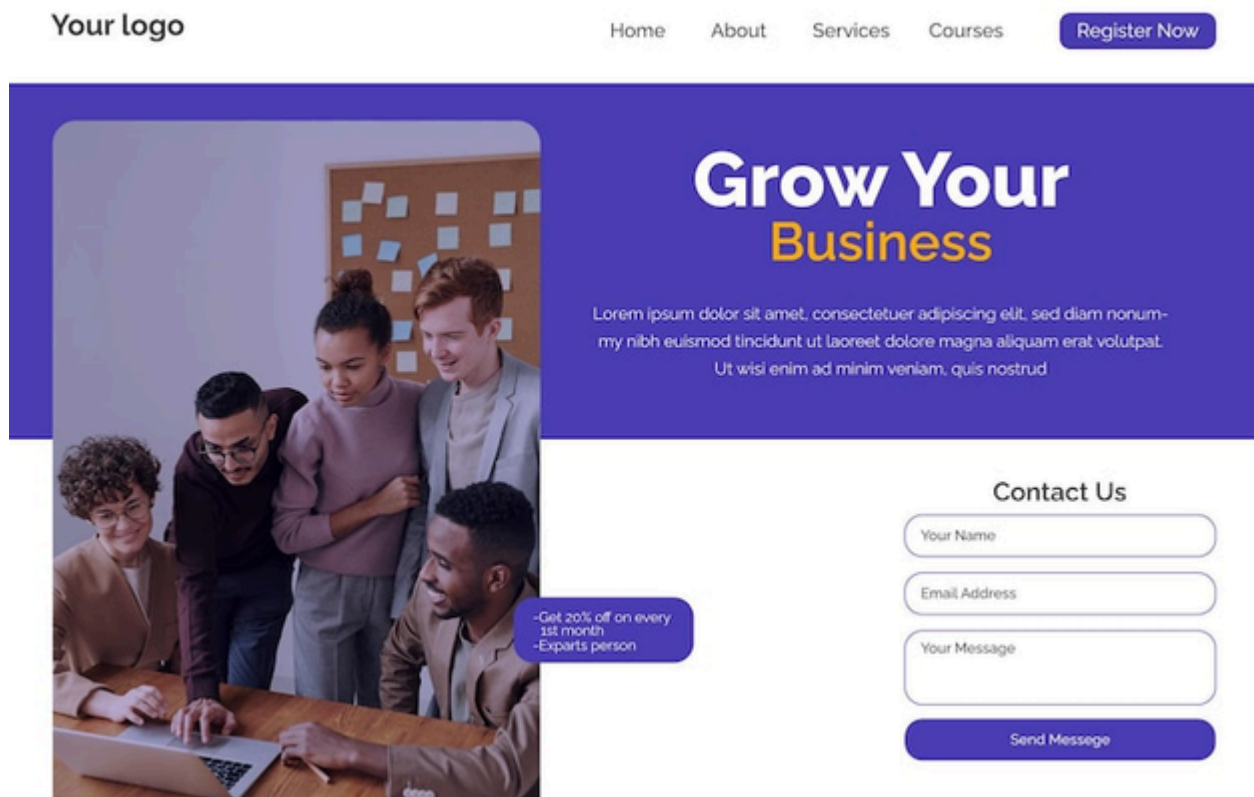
Your logo

Home About Services Courses Register Now

Grow Your
Business

Lorem ipsum dolor sit amet, consectetuer adipiscing elit, sed diam nonummy nibh euismod tincidunt ut laoreet dolore magna aliquam erat volutpat. Ut wisi enim ad minim veniam, quis nostrud

-Get 20% off on every 1st month
-Exparts person

Contact Us

Your Name

Email Address

Your Message

Send Messege